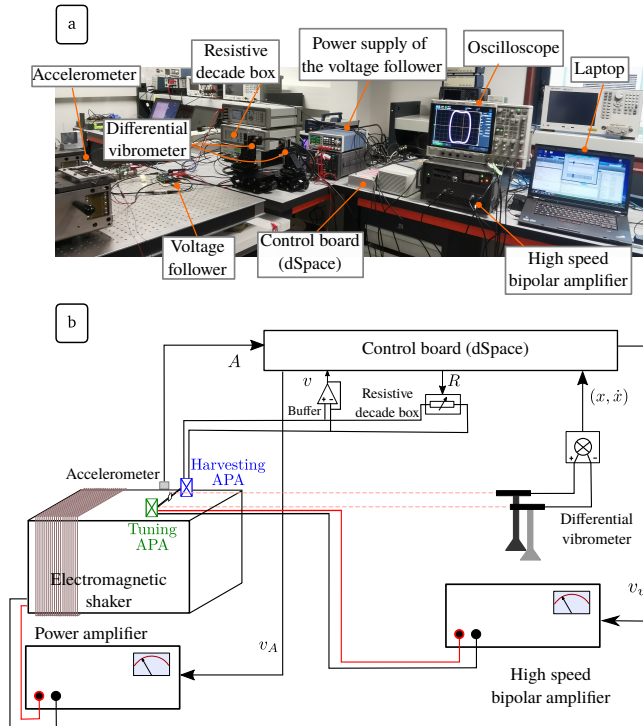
a

Accelerometer

Resistive decade box

Power supply of the voltage follower

Oscilloscope

Laptop

Differential vibrometer

Voltage follower

Control board (dSpace)

High speed bipolar amplifier

b

Control board (dSpace)

$A$

$v$

$R$

Buffer

Resistive decade box

$(x, \dot{x})$

Accelerometer

Harvesting APA

Tuning APA

Differential vibrometer

Electromagnetic shaker

Power amplifier

$v_A$

$v_t$

High speed bipolar amplifier